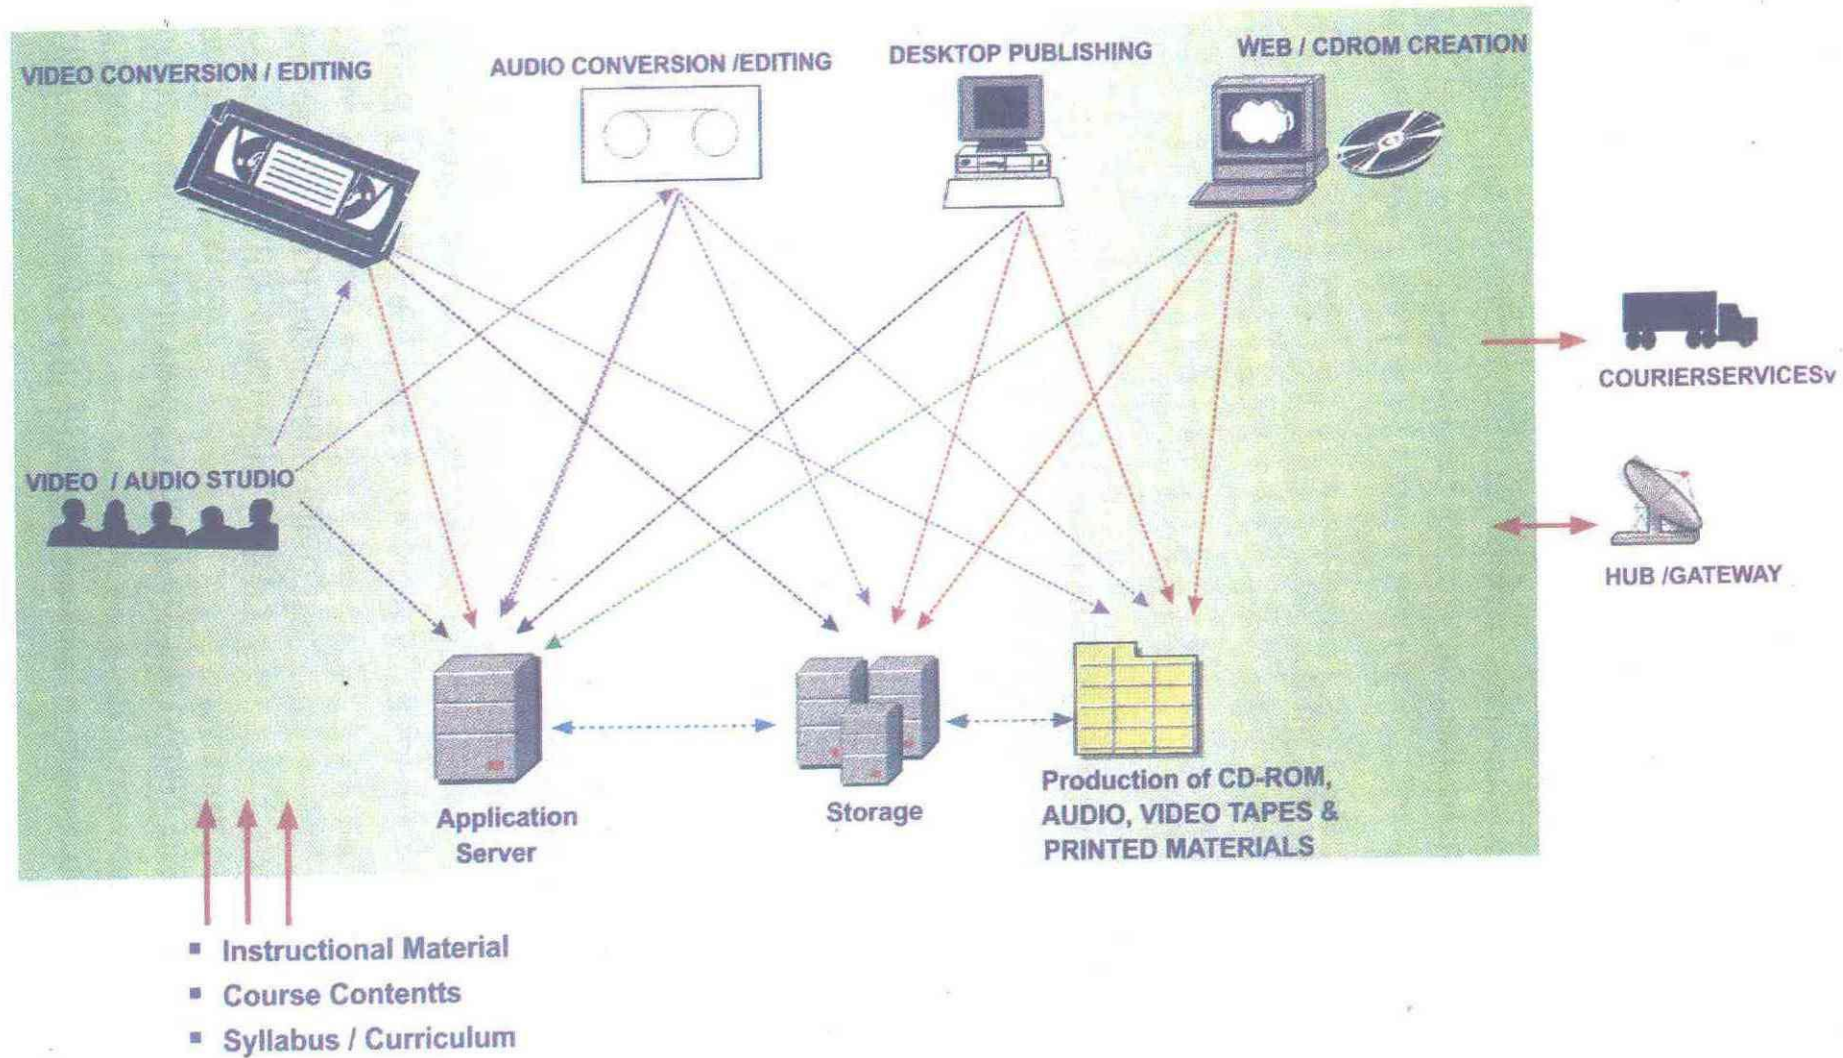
VIDEO CONVERSION / EDITING

AUDIO CONVERSION /EDITING

DESKTOP PUBLISHING

WEB / CDROM CREATION

COURIERSERVICESv

VIDEO / AUDIO STUDIO

HUB /GATEWAY

Application Server

Storage

Production of CD-ROM, AUDIO, VIDEO TAPES & PRINTED MATERIALS

▪ Instructional Material
▪ Course Contentts
▪ Syllabus / Curriculum